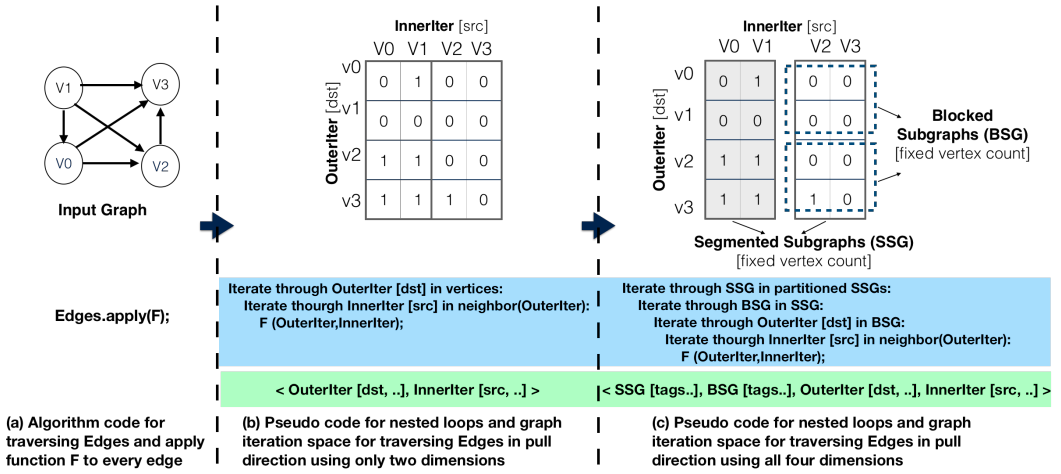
V1
V3
V0
V2
Input Graph

InnerIter [src]
V0 V1 V2 V3
OuterIter [dst]

|    | V0 | V1 | V2 | V3 |
|----|----|----|----|----|
| v0 | 0 | 1 | 0 | 0 |
| v1 | 0 | 0 | 0 | 0 |
| v2 | 1 | 1 | 0 | 0 |
| v3 | 1 | 1 | 1 | 0 |

InnerIter [src]
V0 V1 V2 V3
OuterIter [dst]

|    | V0 | V1 | V2 | V3 |
|----|----|----|----|----|
| v0 | 0 | 1 | 0 | 0 |
| v1 | 0 | 0 | 0 | 0 |
| v2 | 1 | 1 | 0 | 0 |
| v3 | 1 | 1 | 1 | 0 |

Blocked Subgraphs (BSG)
[fixed vertex count]

Segmented Subgraphs (SSG)
[fixed vertex count]

Edges.apply(F);

Iterate through OuterIter [dst] in vertices:
Iterate thougrh InnerIter [src] in neighbor(OuterIter):
F (OuterIter,InnerIter);

Iterate through SSG in partitioned SSGs:
Iterate through BSG in SSG:
Iterate through OuterIter [dst] in BSG:
Iterate thougrh InnerIter [src] in neighbor(OuterIter):
F (OuterIter,InnerIter);

< OuterIter [dst, ..], InnerIter [src, ..] >

< SSG [tags..], BSG [tags..], OuterIter [dst, ..], InnerIter [src, ..] >

(a) Algorithm code for traversing Edges and apply function F to every edge

(b) Pseudo code for nested loops and graph iteration space for traversing Edges in pull direction using only two dimensions

(c) Pseudo code for nested loops and graph iteration space for traversing Edges in pull direction using all four dimensions